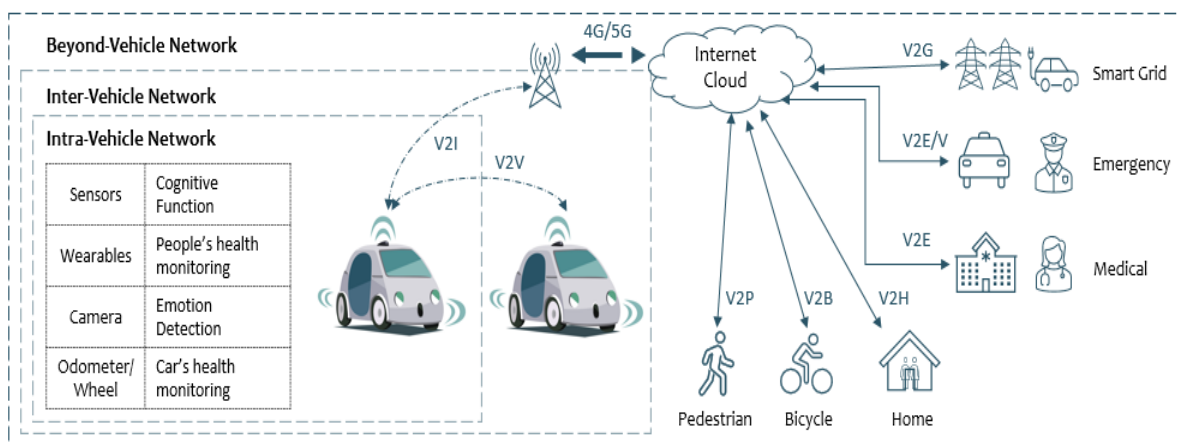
Beyond-Vehicle Network

Inter-Vehicle Network

Intra-Vehicle Network

| Sensors | Cognitive Function |
|---|---|
| Wearables | People's health monitoring |
| Camera | Emotion Detection |
| Odometer/ Wheel | Car's health monitoring |

4G/5G

Internet Cloud

V2I

V2V

V2G

Smart Grid

V2E/V

Emergency

V2E

Medical

V2P

V2B

V2H

Pedestrian

Bicycle

Home